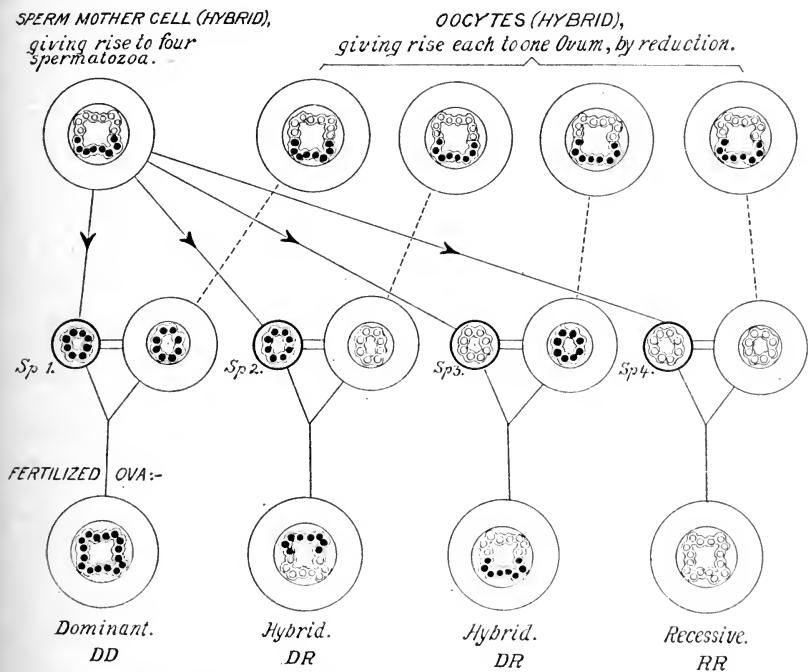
SPERM MOTHER CELL (HYBRID), giving rise to four spermatozoa.

OOCYTES (HYBRID), giving rise each to one Ovum, by reduction.

Sp 1.

Sp 2.

Sp 3.

Sp 4.

FERTILIZED OVA:-

Dominant.
DD

Hybrid.
DR

Hybrid.
DR

Recessive.
RR